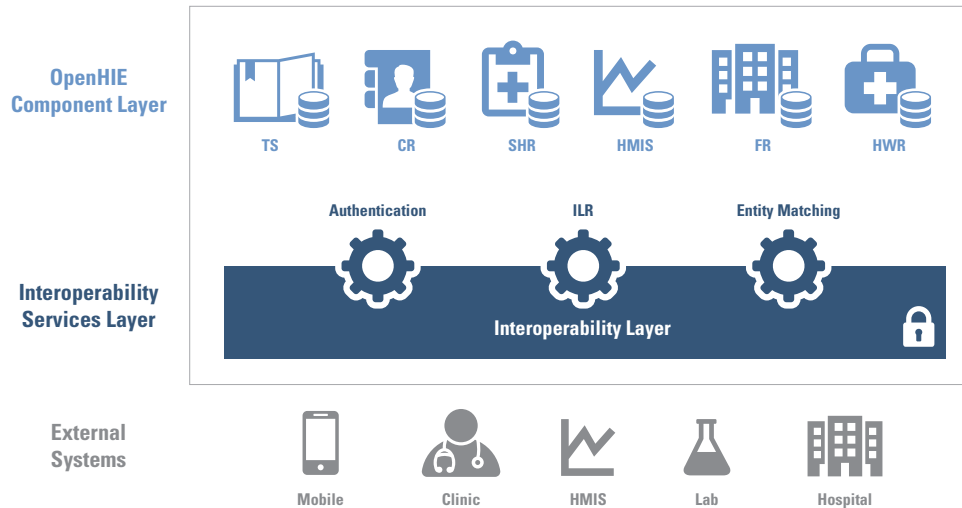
OpenHIE Component Layer

TS

CR

SHR

HMIS

FR

HWR

Authentication

ILR

Entity Matching

Interoperability Services Layer

Interoperability Layer

External Systems

Mobile

Clinic

HMIS

Lab

Hospital